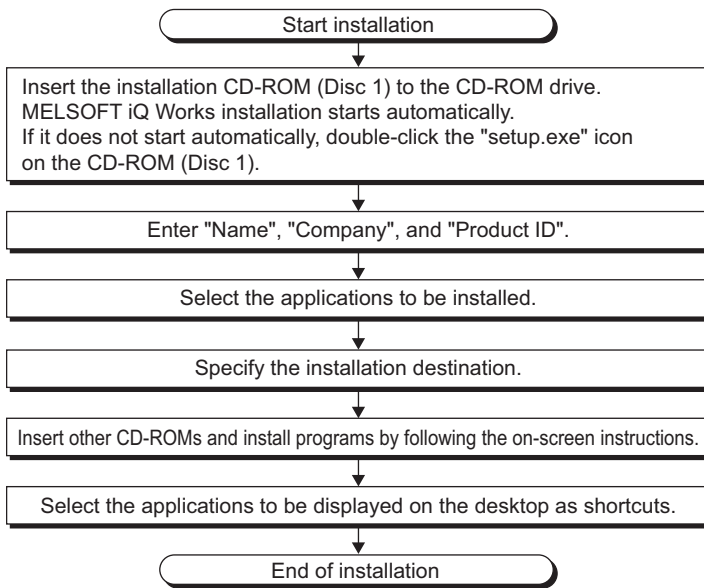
Start installation

Insert the installation CD-ROM (Disc 1) to the CD-ROM drive.
MELSOFT iQ Works installation starts automatically.
If it does not start automatically, double-click the "setup.exe" icon on the CD-ROM (Disc 1).

Enter "Name", "Company", and "Product ID".

Select the applications to be installed.

Specify the installation destination.

Insert other CD-ROMs and install programs by following the on-screen instructions.

Select the applications to be displayed on the desktop as shortcuts.

End of installation